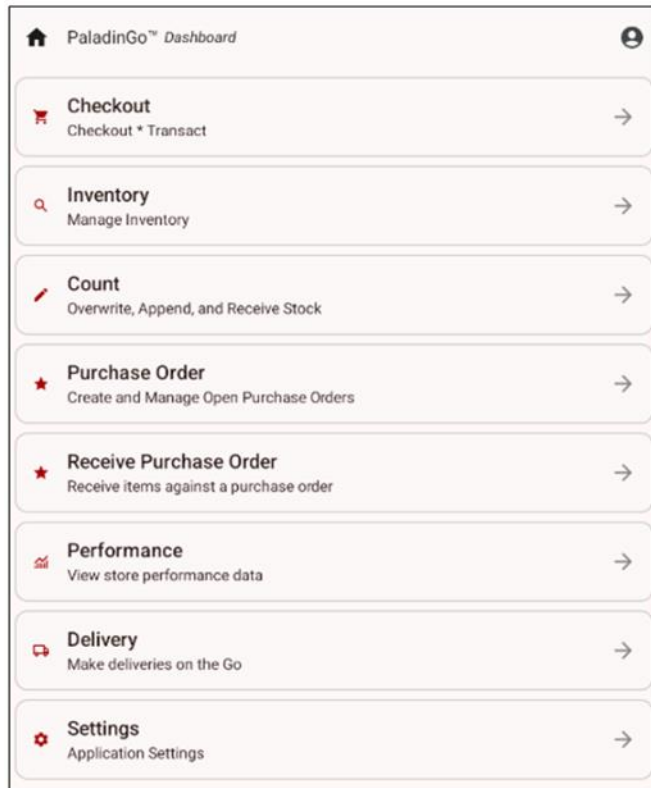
PaladinGo™ Dashboard

Checkout
Checkout * Transact

Inventory
Manage Inventory

Count
Overwrite, Append, and Receive Stock

Purchase Order
Create and Manage Open Purchase Orders

Receive Purchase Order
Receive items against a purchase order

Performance
View store performance data

Delivery
Make deliveries on the Go

Settings
Application Settings